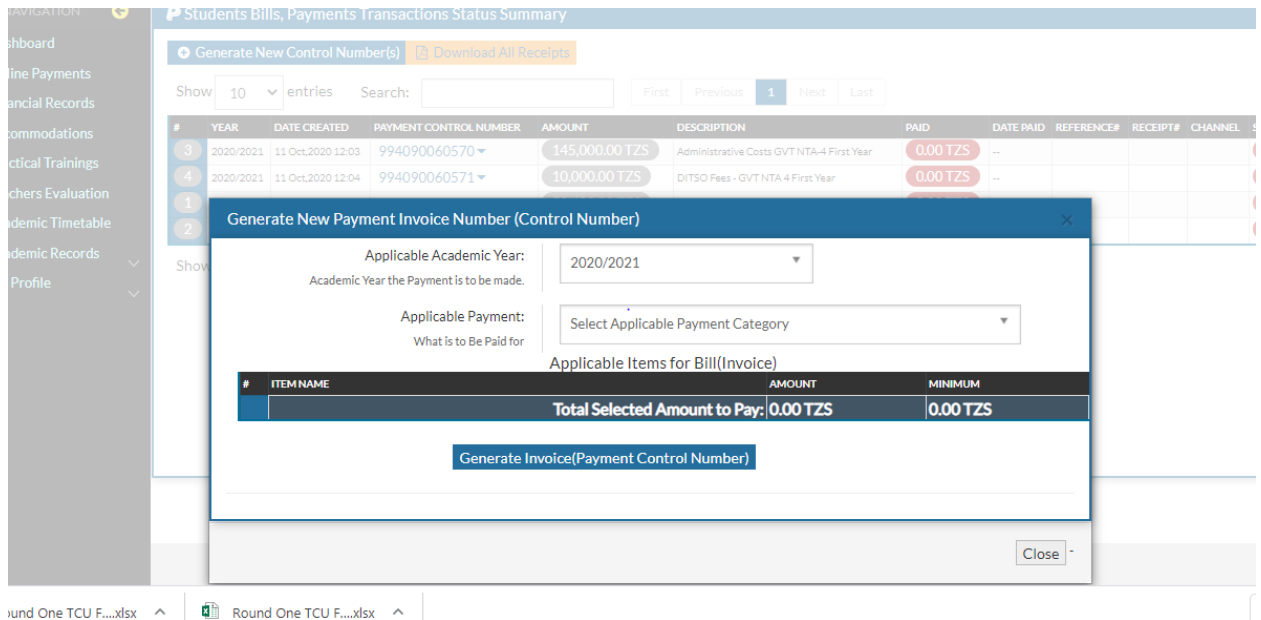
AVIGATION
shboard
line Payments
ancial Records
commodations
ctical Trainings
chers Evaluation
ademic Timetable
ademic Records
Profile

Students Bills, Payments Transactions Status Summary

Generate New Control Number(s)
Download All Receipts

Show 10 entries
Search:

First Previous 1 Next Last

| # | YEAR | DATE CREATED | PAYMENT CONTROL NUMBER | AMOUNT | DESCRIPTION | PAID | DATE PAID | REFERENCE# | RECEIPT# | CHANNEL |
|---|---|---|---|---|---|---|---|---|---|---|
| 3 | 2020/2021 | 11 Oct,2020 12:03 | 994090060570 | 145,000.00 TZS | Administrative Costs GVT NTA-4 First Year | 0.00 TZS | -- | | | |
| 4 | 2020/2021 | 11 Oct,2020 12:04 | 994090060571 | 10,000.00 TZS | DITSO Fees - GVT NTA 4 First Year | 0.00 TZS | -- | | | |
| 1 | | | | | | | | | | |
| 2 | | | | | | | | | | |

Show

Generate New Payment Invoice Number (Control Number)

Applicable Academic Year:
Academic Year the Payment is to be made.
2020/2021

Applicable Payment:
What is to Be Paid for
Select Applicable Payment Category

Applicable Items for Bill(Invoice)

| # | ITEM NAME | AMOUNT | MINIMUM |
|---|---|---|---|
| | Total Selected Amount to Pay: | 0.00 TZS | 0.00 TZS |

Generate Invoice(Payment Control Number)

Close

ound One TCU F....xlsx
Round One TCU F....xlsx